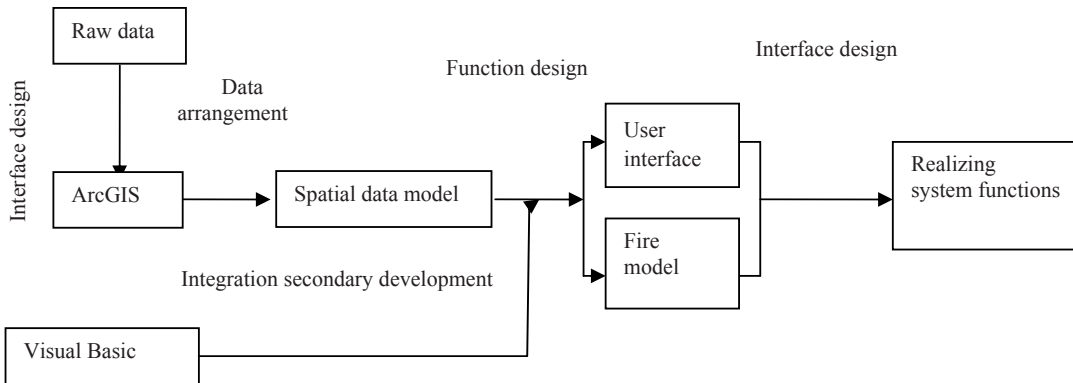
Interface design

Raw data

Data arrangement

ArcGIS

Spatial data model

Function design

Interface design

User interface

Fire model

Realizing system functions

Integration secondary development

Visual Basic